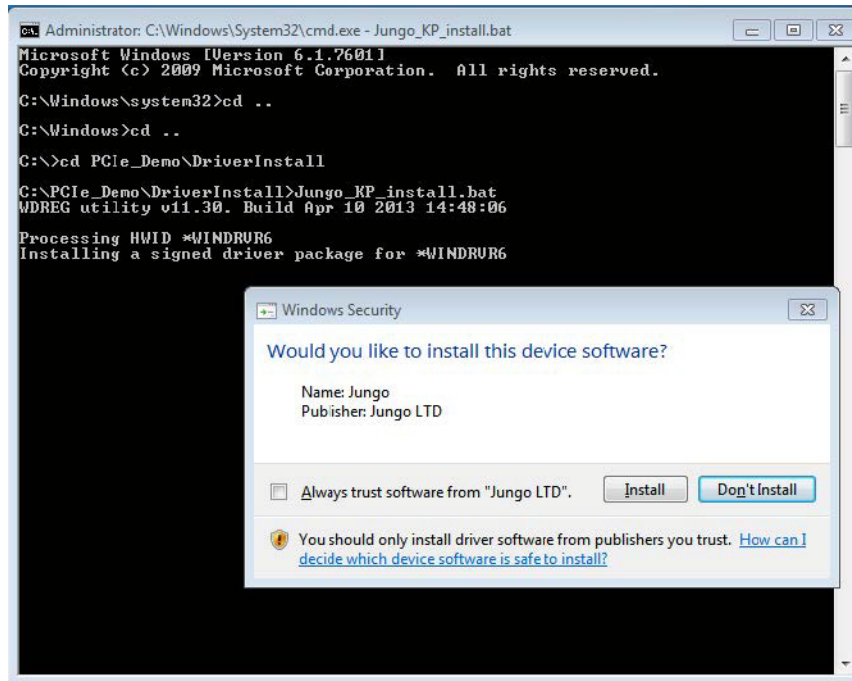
Administrator: C:\Windows\System32\cmd.exe - Jungo_KP_install.bat

Microsoft Windows [Version 6.1.7601]
Copyright (c) 2009 Microsoft Corporation. All rights reserved.

C:\Windows\system32>cd ..

C:\Windows>cd ..

C:\>cd PCIe_Demo\DriverInstall

C:\PCIe_Demo\DriverInstall>Jungo_KP_install.bat
WDREG utility v11.30. Build Apr 10 2013 14:48:06

Processing HWID *WINDRVR6
Installing a signed driver package for *WINDRVR6

Windows Security

Would you like to install this device software?

Name: Jungo
Publisher: Jungo LTD

Always trust software from "Jungo LTD".

Install

Don't Install

You should only install driver software from publishers you trust. How can I decide which device software is safe to install?